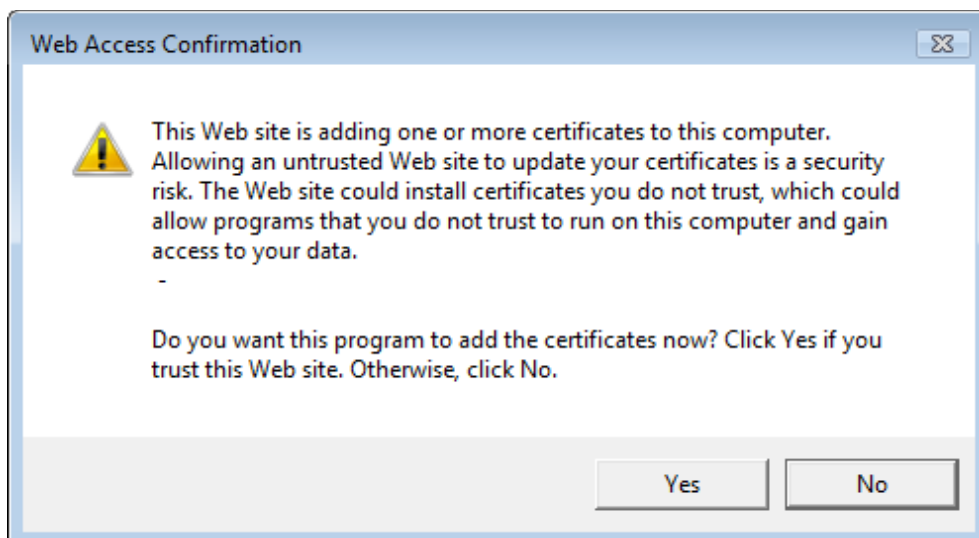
Web Access Confirmation

This Web site is adding one or more certificates to this computer. Allowing an untrusted Web site to update your certificates is a security risk. The Web site could install certificates you do not trust, which could allow programs that you do not trust to run on this computer and gain access to your data.

-

Do you want this program to add the certificates now? Click Yes if you trust this Web site. Otherwise, click No.

Yes

No